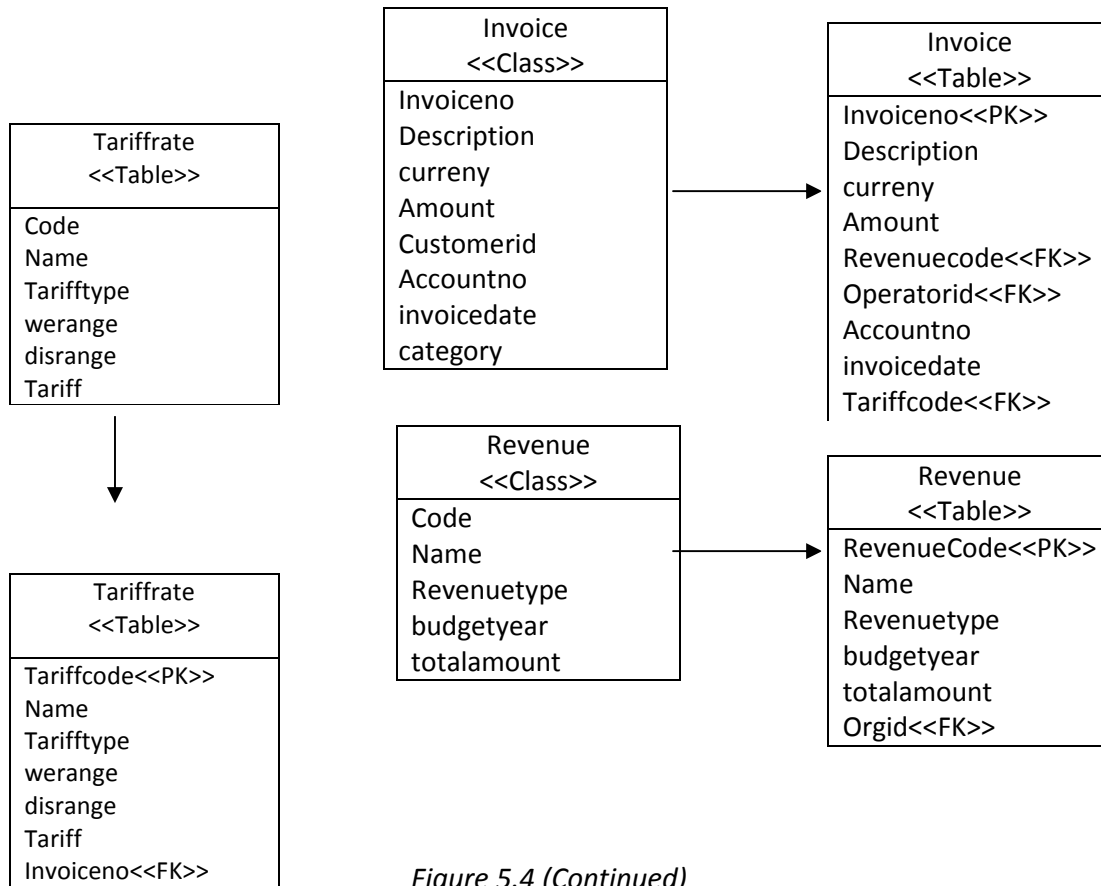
Invoice
<<Class>>
Invoiceno
Description
curreny
Amount
Customerid
Accountno
invoicedate
category

Invoice
<<Table>>
Invoiceno<<PK>>
Description
curreny
Amount
Revenuecode<<FK>>
Operatorid<<FK>>
Accountno
invoicedate
Tariffcode<<FK>>

Tariffrate
<<Table>>
Code
Name
Tarifftype
werange
disrange
Tariff

Tariffrate
<<Table>>
Tariffcode<<PK>>
Name
Tarifftype
werange
disrange
Tariff
Invoiceno<<FK>>

Revenue
<<Class>>
Code
Name
Revenuetype
budgetyear
totalamount

Revenue
<<Table>>
RevenueCode<<PK>>
Name
Revenuetype
budgetyear
totalamount
Orgid<<FK>>

Figure 5.4 (Continued)